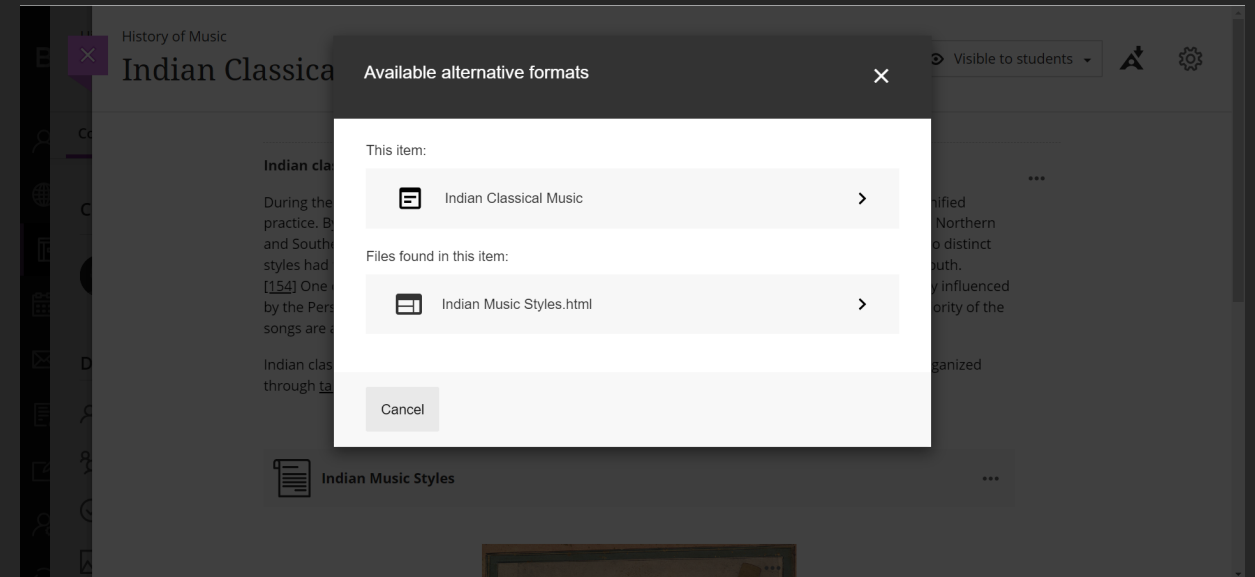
History of Music
Indian Classica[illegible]

Visible to students

Co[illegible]

C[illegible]

D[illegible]

Indian cla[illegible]

During the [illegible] nified practice. B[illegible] Northern and South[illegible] o distinct styles had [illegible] uth. [154] One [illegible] y influenced by the Pers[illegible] ority of the songs are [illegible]

Indian clas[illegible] ganized through ta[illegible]

Available alternative formats

This item:

Indian Classical Music

Files found in this item:

Indian Music Styles.html

Cancel

Indian Music Styles